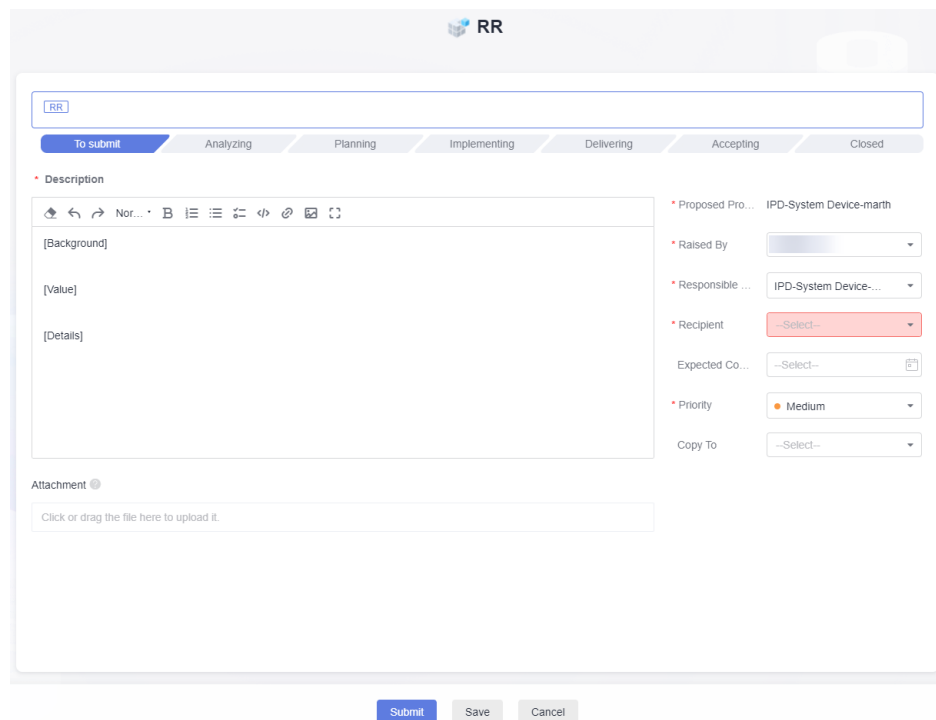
RR

RR

To submit Analyzing Planning Implementing Delivering Accepting Closed

* Description

Nor...

[Background]

[Value]

[Details]

* Proposed Pro... IPD-System Device-marth

* Raised By

* Responsible ... IPD-System Device-...

* Recipient --Select--

Expected Co... --Select--

* Priority Medium

Copy To --Select--

Attachment

Click or drag the file here to upload it.

Submit Save Cancel